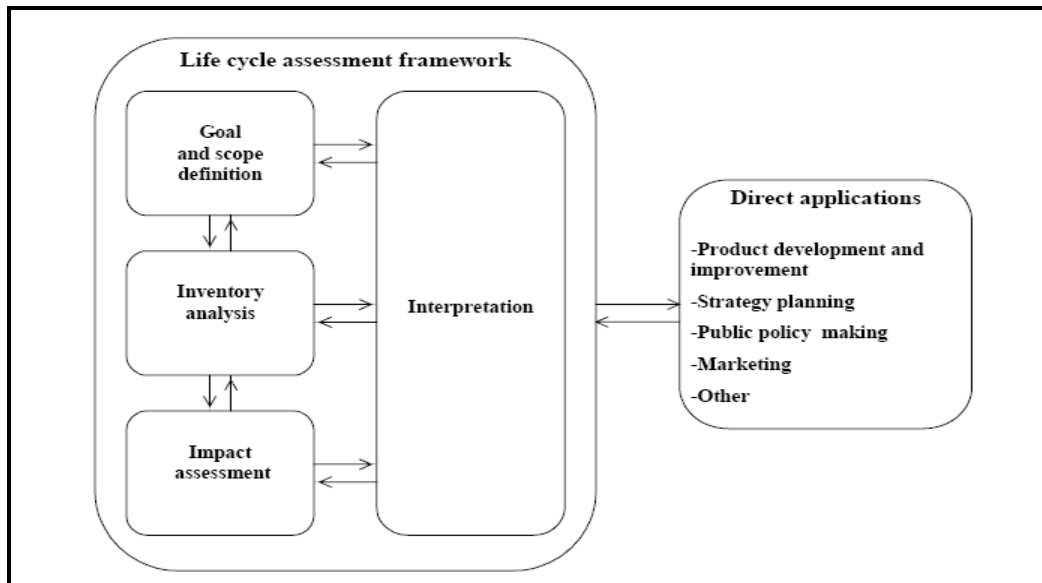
Life cycle assessment framework

Goal and scope definition

Inventory analysis

Impact assessment

Interpretation

Direct applications

-Product development and improvement

-Strategy planning

-Public policy making

-Marketing

-Other